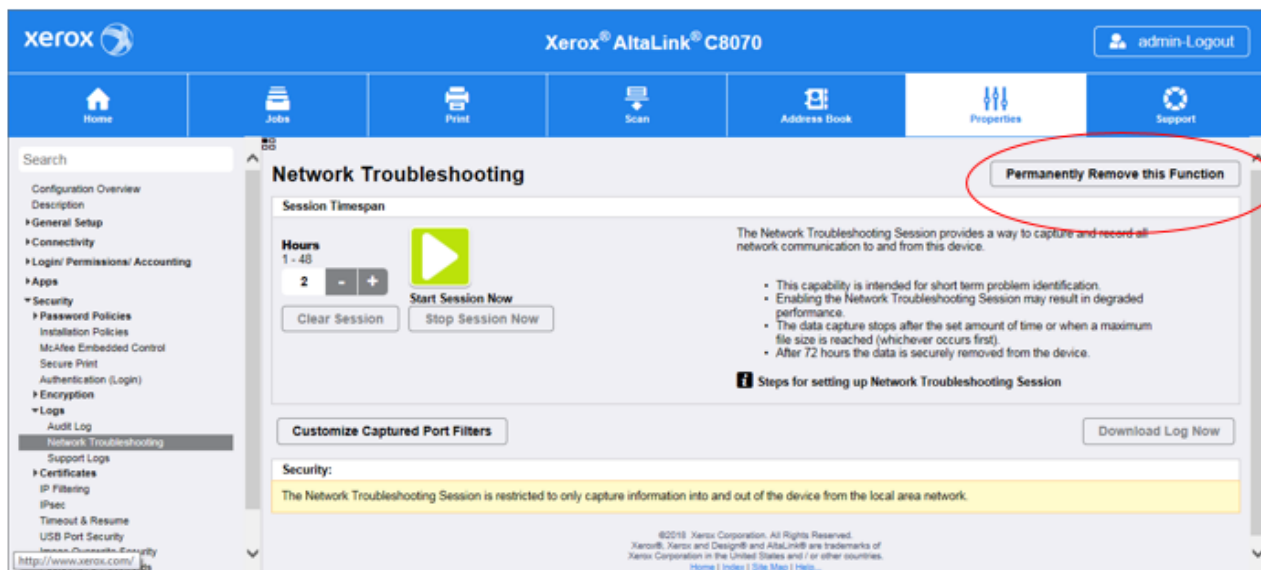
xerox

Xerox® AltaLink® C8070

admin-Logout

Home
Jobs
Print
Scan
Address Book
Properties
Support

Search

Configuration Overview
Description
General Setup
Connectivity
Login/ Permissions/ Accounting
Apps
Security
Password Policies
Installation Policies
McAfee Embedded Control
Secure Print
Authentication (Login)
Encryption
Logs
Audit Log
Network Troubleshooting
Support Logs
Certificates
IP Filtering
IPsec
Timeout & Resume
USB Port Security
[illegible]
http://www.xerox.com/

Network Troubleshooting

Permanently Remove this Function

Session Timespan

Hours
1 - 48
2 - +

Start Session Now

Clear Session
Stop Session Now

The Network Troubleshooting Session provides a way to capture and record all network communication to and from this device.

• This capability is intended for short term problem identification.
• Enabling the Network Troubleshooting Session may result in degraded performance.
• The data capture stops after the set amount of time or when a maximum file size is reached (whichever occurs first).
• After 72 hours the data is securely removed from the device.

Steps for setting up Network Troubleshooting Session

Customize Captured Port Filters

Download Log Now

Security:

The Network Troubleshooting Session is restricted to only capture information into and out of the device from the local area network.

©2019 Xerox Corporation. All Rights Reserved.
Xerox®, Xerox and Design® and AltaLink® are trademarks of Xerox Corporation in the United States and / or other countries.
Home | Index | Site Map | Help